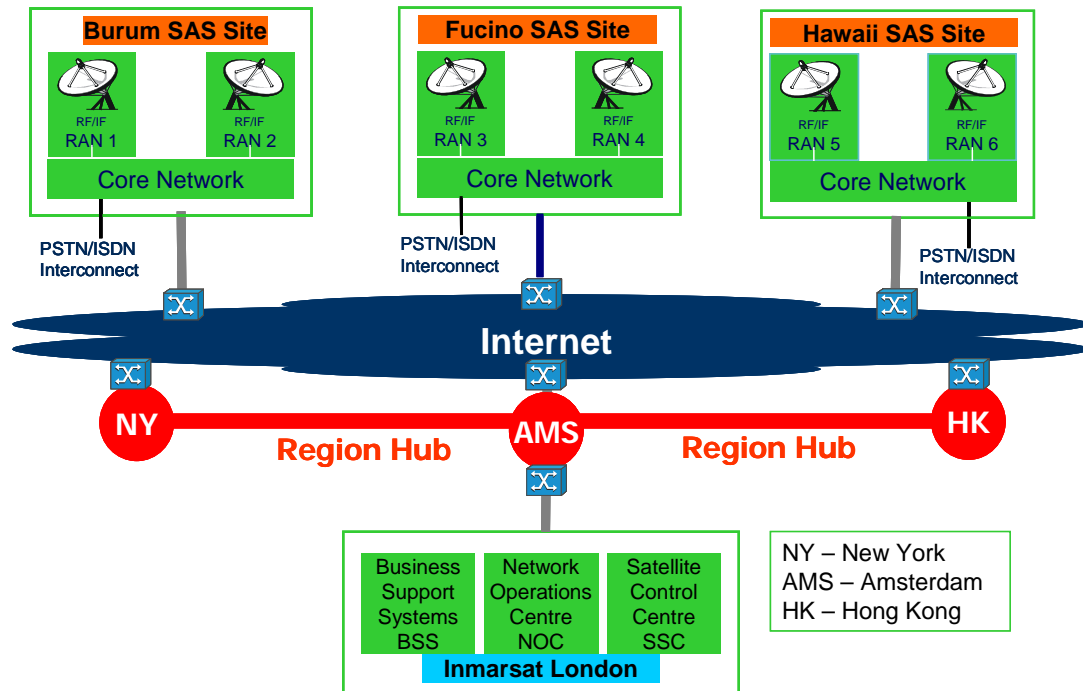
Burum SAS Site

RF/IF
RAN 1

RF/IF
RAN 2

Core Network

Fucino SAS Site

RF/IF
RAN 3

RF/IF
RAN 4

Core Network

Hawaii SAS Site

RF/IF
RAN 5

RF/IF
RAN 6

Core Network

PSTN/ISDN Interconnect

PSTN/ISDN Interconnect

PSTN/ISDN Interconnect

Internet

NY

Region Hub

AMS

Region Hub

HK

Business Support Systems BSS

Network Operations Centre NOC

Satellite Control Centre SSC

Inmarsat London

NY – New York
AMS – Amsterdam
HK – Hong Kong